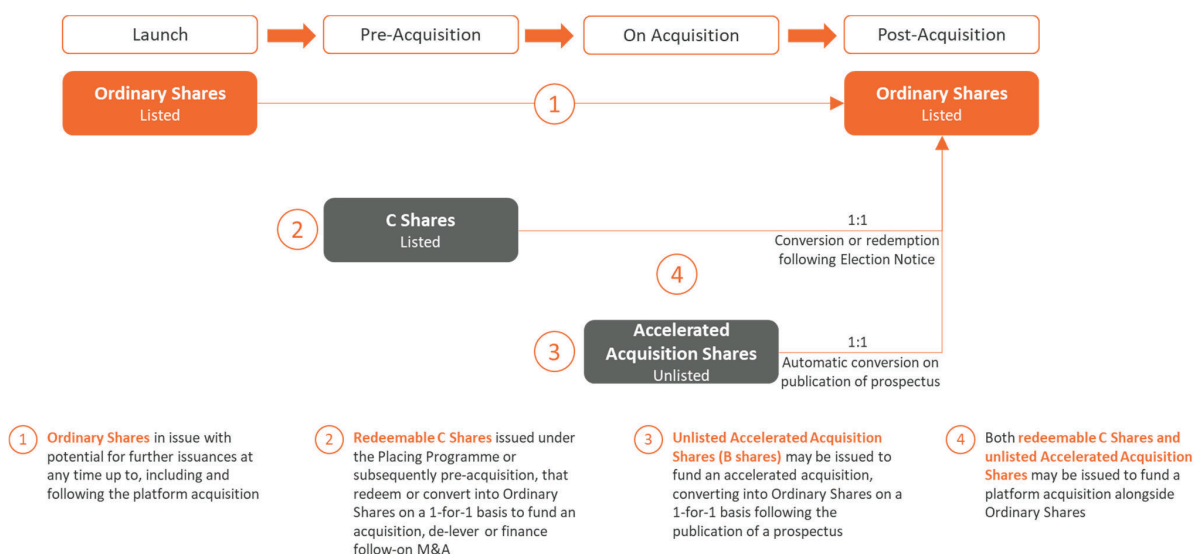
Launch

Pre-Acquisition

On Acquisition

Post-Acquisition

Ordinary Shares
Listed

1

Ordinary Shares
Listed

2

C Shares
Listed

1:1
Conversion or redemption following Election Notice

4

3

Accelerated Acquisition Shares
Unlisted

1:1
Automatic conversion on publication of prospectus

1 Ordinary Shares in issue with potential for further issuances at any time up to, including and following the platform acquisition

2 Redeemable C Shares issued under the Placing Programme or subsequently pre-acquisition, that redeem or convert into Ordinary Shares on a 1-for-1 basis to fund an acquisition, de-lever or finance follow-on M&A

3 Unlisted Accelerated Acquisition Shares (B shares) may be issued to fund an accelerated acquisition, converting into Ordinary Shares on a 1-for-1 basis following the publication of a prospectus

4 Both redeemable C Shares and unlisted Accelerated Acquisition Shares may be issued to fund a platform acquisition alongside Ordinary Shares